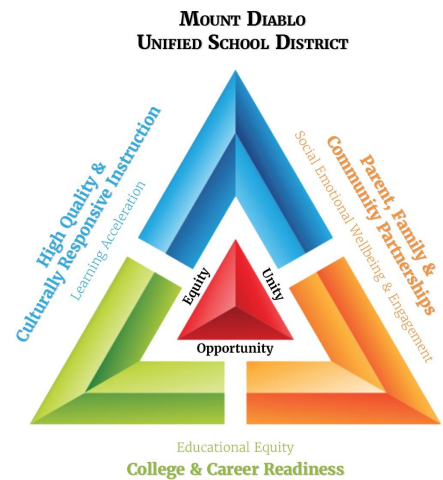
Mount Diablo
Unified School District

High Quality &
Culturally Responsive Instruction
Learning Acceleration

Parent, Family &
Community Partnerships
Social Emotional Wellbeing & Engagement

Equity
Unity
Opportunity

Educational Equity
College & Career Readiness